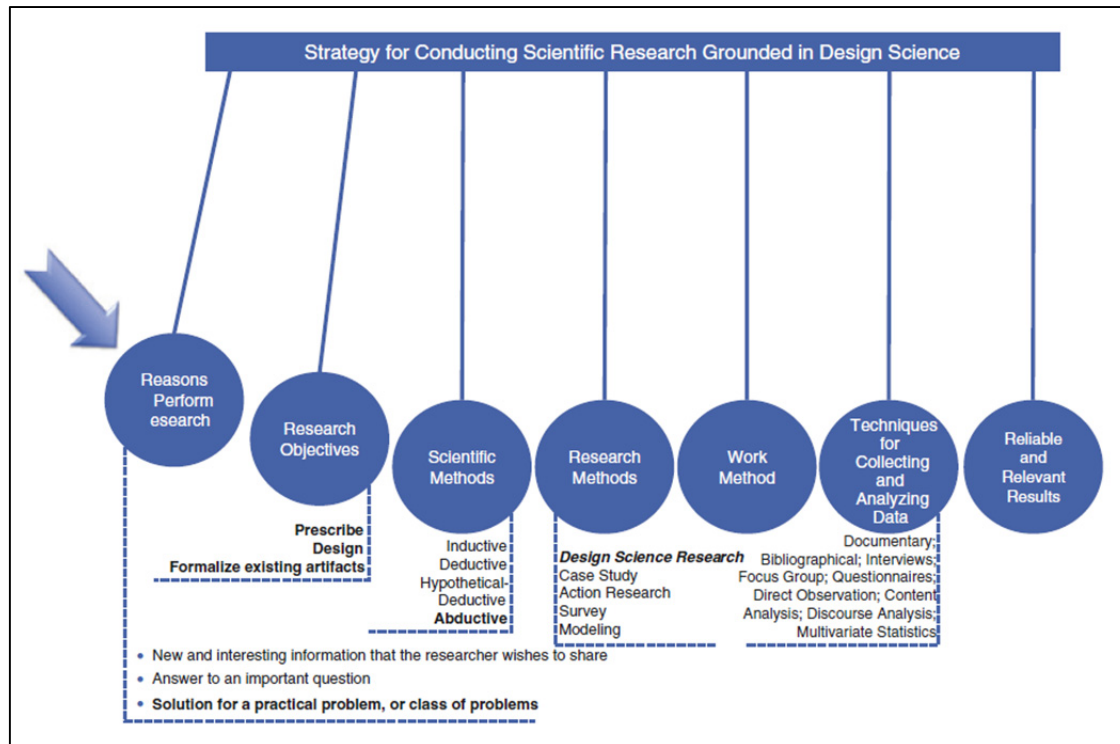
Strategy for Conducting Scientific Research Grounded in Design Science

Reasons Perform esearch

Research Objectives

Scientific Methods

Research Methods

Work Method

Techniques for Collecting and Analyzing Data

Reliable and Relevant Results

Prescribe
Design
Formalize existing artifacts

Inductive
Deductive
Hypothetical-Deductive
Abductive

Design Science Research
Case Study
Action Research
Survey
Modeling

Documentary; Bibliographical; Interviews; Focus Group; Questionnaires; Direct Observation; Content Analysis; Discourse Analysis; Multivariate Statistics

• New and interesting information that the researcher wishes to share
• Answer to an important question
• Solution for a practical problem, or class of problems